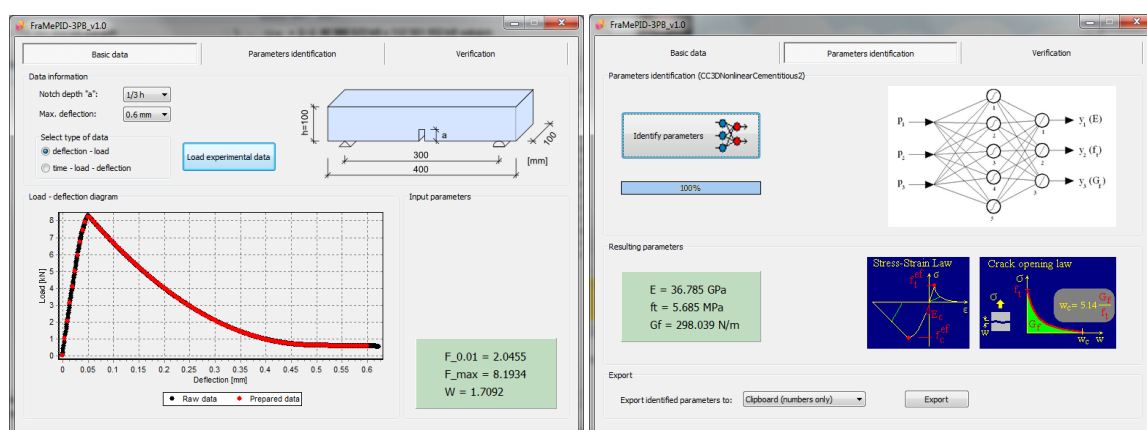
FraMePID-3PB_v1.0

Basic data | Parameters identification | Verification

Data information

Notch depth "a": 1/3 h

Max. deflection: 0.6 mm

Select type of data
deflection - load
time - load - deflection

Load experimental data

h=100
a
100
300
400
[mm]

Load - deflection diagram

Load [kN]
8
7
6
5
4
3
2
1
0
0 0.05 0.1 0.15 0.2 0.25 0.3 0.35 0.4 0.45 0.5 0.55 0.6
Deflection [mm]

Raw data
Prepared data

Input parameters

F_0.01 = 2.0455
F_max = 8.1934
W = 1.7092

FraMePID-3PB_v1.0

Basic data | Parameters identification | Verification

Parameters identification (CC3DNonlinearCementitious2)

Identify parameters

100%

$p_1$
$p_2$
$p_3$
1
2
3
4
5
1
2
3
$y_1$ (E)
$y_2$ ($f_t$)
$y_3$ ($G_f$)

Resulting parameters

E = 36.785 GPa
ft = 5.685 MPa
Gf = 298.039 N/m

Stress-Strain Law
$f_t^{ef}$
σ
ε
$E_c$
$f_c^{ef}$

Crack opening law
σ
$f_t$
$w_c = 5.14\frac{G_f}{f_t}$
$G_f$
$w_c$
w
σ
t
w

Export

Export identified parameters to: Clipboard (numbers only)

Export